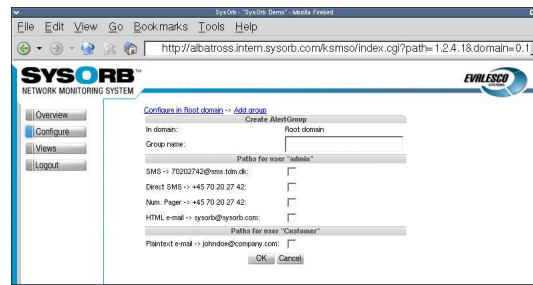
SysOrb - "SysOrb Demo" - Mozilla Firebird

File Edit View Go Bookmarks Tools Help

http://albatross.intern.sysorb.com/ksmso/index.cgi?path=1.2.4.1&domain=0.1

SYSORB™
NETWORK MONITORING SYSTEM

EVALESCO

Overview
Configure
Views
Logout

Configure in Root domain -> Add group

| Create AlertGroup | |
|---|---|
| In domain: | Root domain |
| Group name: | |
| **Paths for user "admin"** | |
| SMS -> 70202742@sms.tdm.dk: | |
| Direct SMS -> +45 70 20 27 42: | |
| Num. Pager -> +45 70 20 27 42: | |
| HTML e-mail -> sysorb@sysorb.com: | |
| **Paths for user "Customer"** | |
| Plaintext e-mail -> johndoe@company.com: | |

OK Cancel